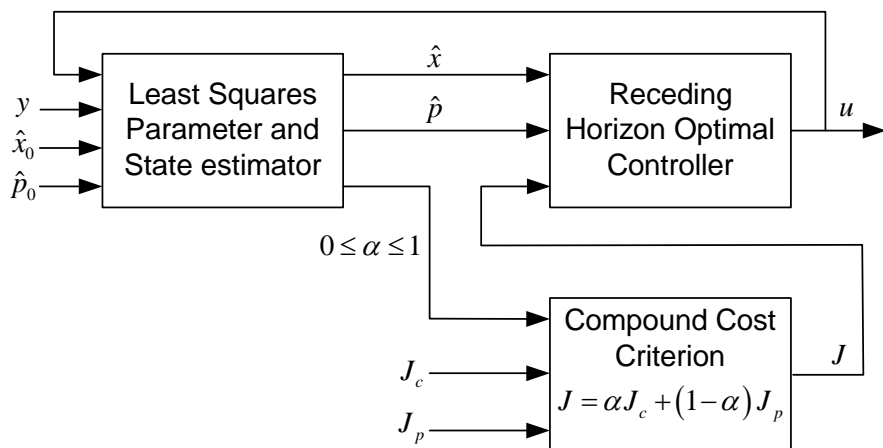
$y$
$\hat{x}_0$
$\hat{p}_0$

Least Squares Parameter and State estimator

$\hat{x}$
$\hat{p}$

Receding Horizon Optimal Controller

$u$

$0 \leq \alpha \leq 1$

$J_c$
$J_p$

Compound Cost Criterion
$J = \alpha J_c + (1-\alpha) J_p$

$J$